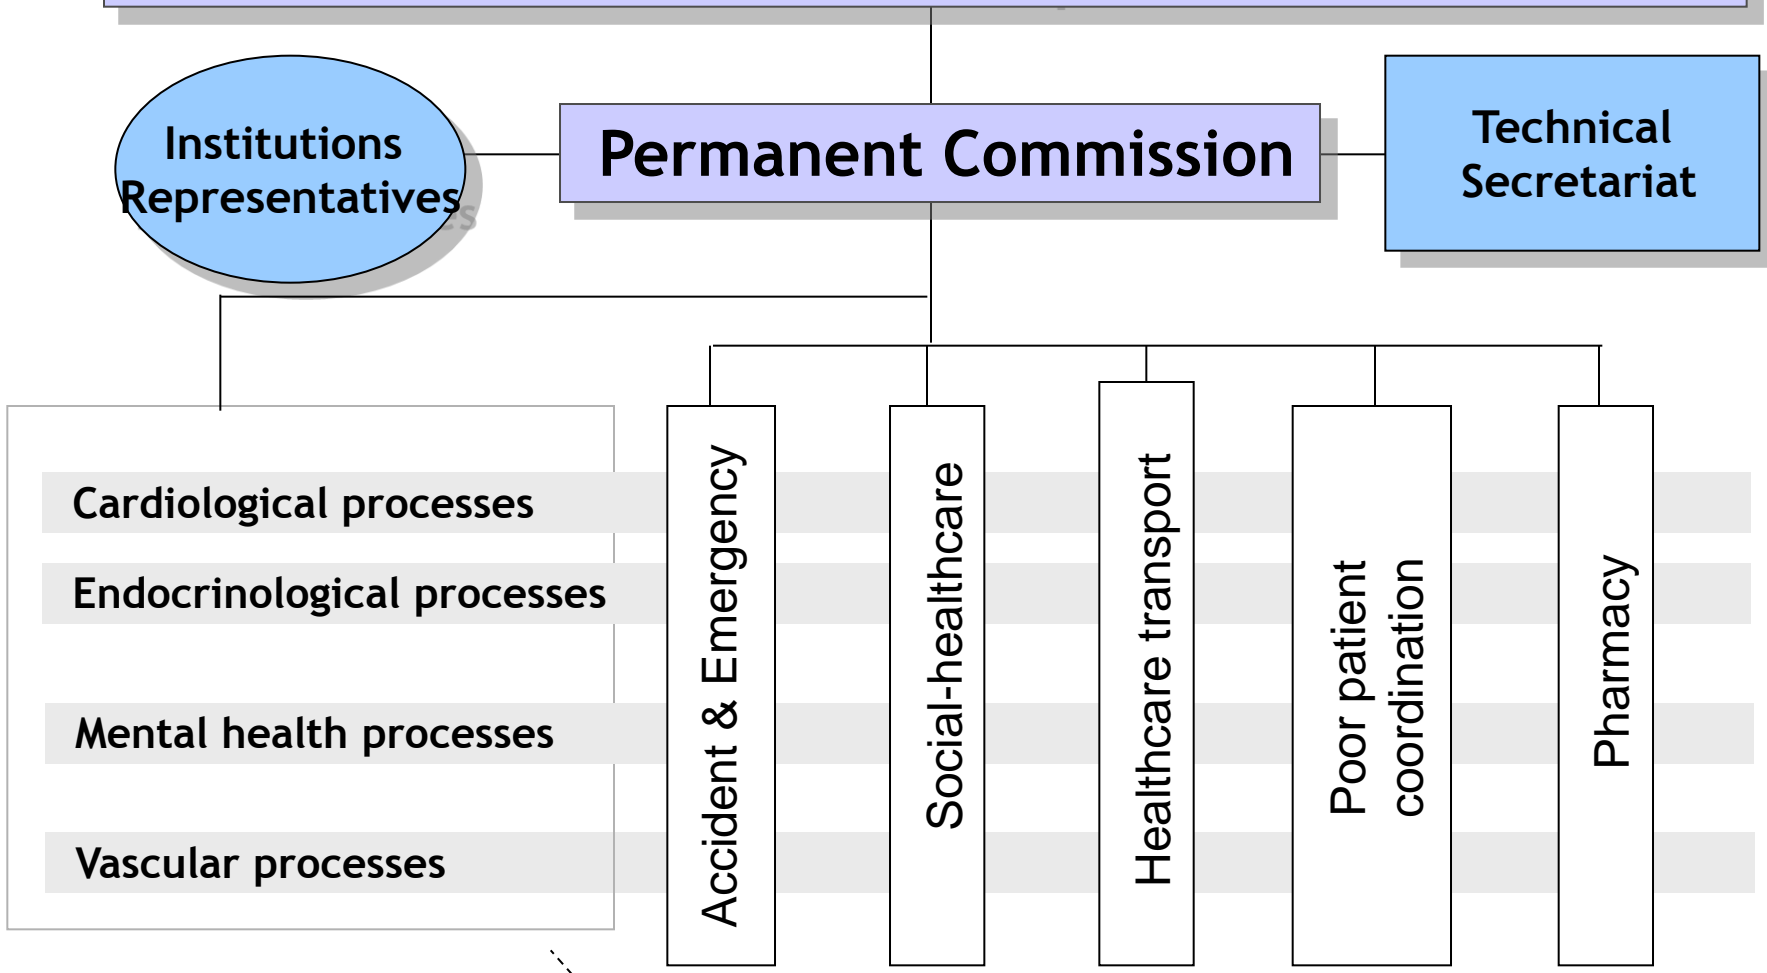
Institutions Representatives

Permanent Commission

Technical Secretariat

Cardiological processes

Endocrinological processes

Mental health processes

Vascular processes

Accident & Emergency

Social-healthcare

Healthcare transport

Poor patient coordination

Pharmacy